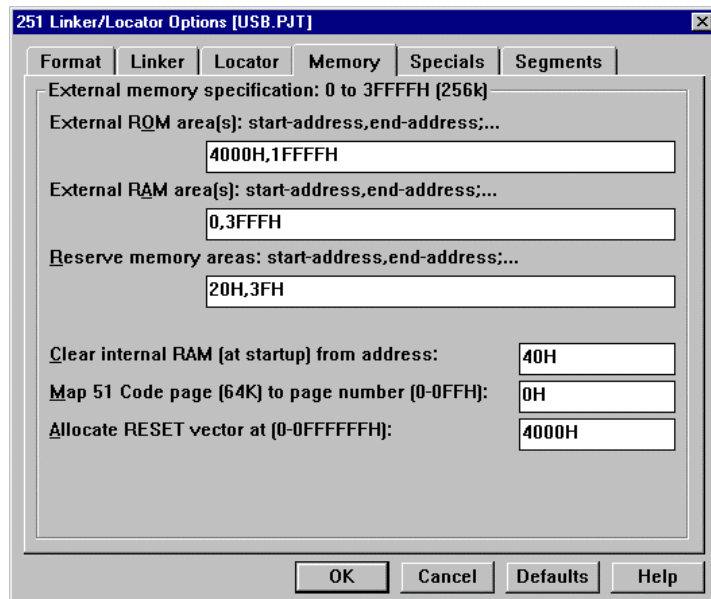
251 Linker/Locator Options [USB.PJT]

Format | Linker | Locator | Memory | Specials | Segments

External memory specification: 0 to 3FFFFH (256k)

External ROM area(s): start-address,end-address;...

4000H,1FFFFH

External RAM area(s): start-address,end-address;...

0,3FFFH

Reserve memory areas: start-address,end-address;...

20H,3FH

Clear internal RAM (at startup) from address: 40H

Map 51 Code page (64K) to page number (0-0FFH): 0H

Allocate RESET vector at (0-0FFFFFFH): 4000H

OK | Cancel | Defaults | Help